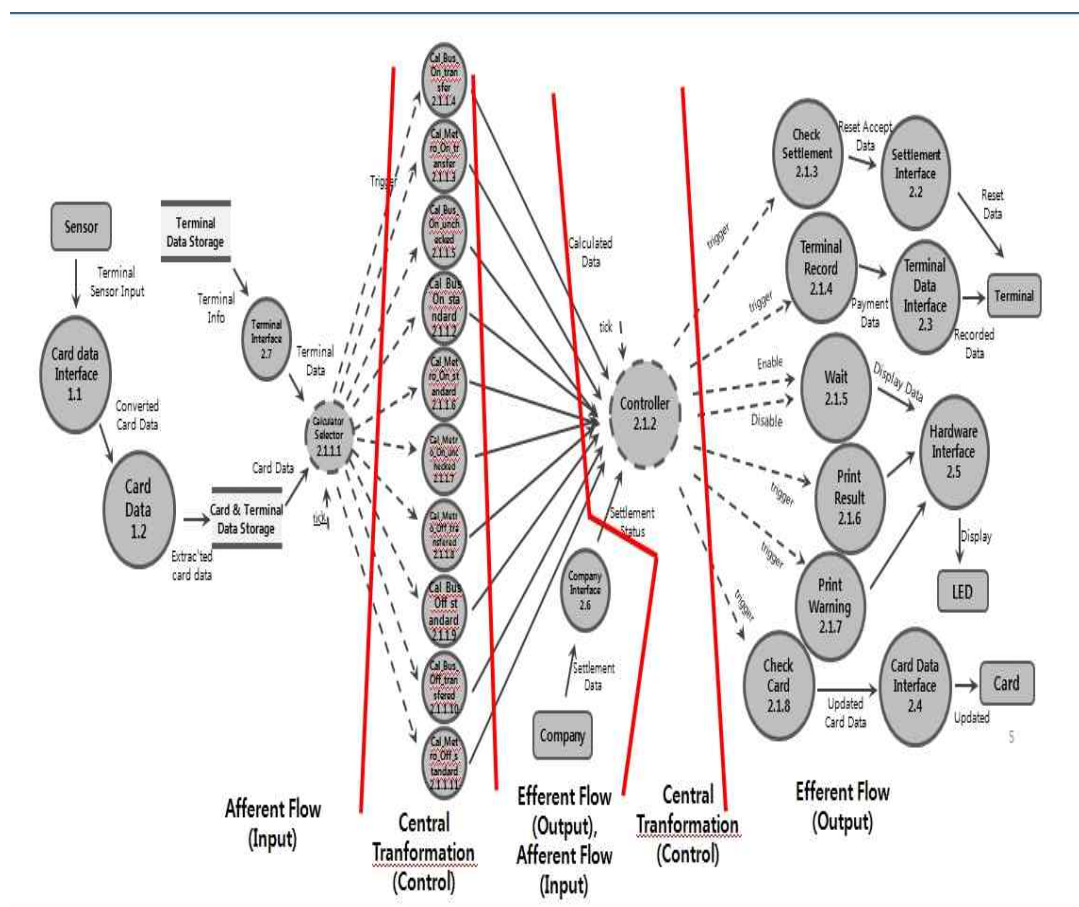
Sensor

Terminal Sensor Input

Card data Interface 1.1

Converted Card Data

Card Data 1.2

Extracted card data

Terminal Data Storage

Terminal Info

Terminal Interface 2.7

Terminal Data

Card Data

Card & Terminal Data Storage

tick

Calculator Selector 2.1.1.1

Trigger

Cal_Bus_On_transfer 2.1.1.4

Cal_Metro_On_transfer 2.1.1.3

Cal_Bus_On_unchecked 2.1.1.5

Cal_Bus_On_standard 2.1.1.2

Cal_Metro_On_standard 2.1.1.6

Cal_Metro_On_unchecked 2.1.1.7

Cal_Metro_Off_transfered 2.1.1.8

Cal_Bus_Off_standard 2.1.1.9

Cal_Bus_Off_transfered 2.1.1.10

Cal_Metro_Off_standard 2.1.1.11

Calculated Data

tick

Controller 2.1.2

Settlement Status

Company Interface 2.6

Settlement Data

Company

trigger

Check Settlement 2.1.3

Reset Accept Data

Settlement Interface 2.2

Reset Data

trigger

Terminal Record 2.1.4

Payment Data

Terminal Data Interface 2.3

Terminal

Recorded Data

Enable

Disable

Wait 2.1.5

Display Data

Hardware Interface 2.5

trigger

Print Result 2.1.6

Display

trigger

Print Warning 2.1.7

LED

trigger

Check Card 2.1.8

Updated Card Data

Card Data Interface 2.4

Card

Updated

5

Afferent Flow (Input)

Central Tranformation (Control)

Efferent Flow (Output), Afferent Flow (Input)

Central Tranformation (Control)

Efferent Flow (Output)